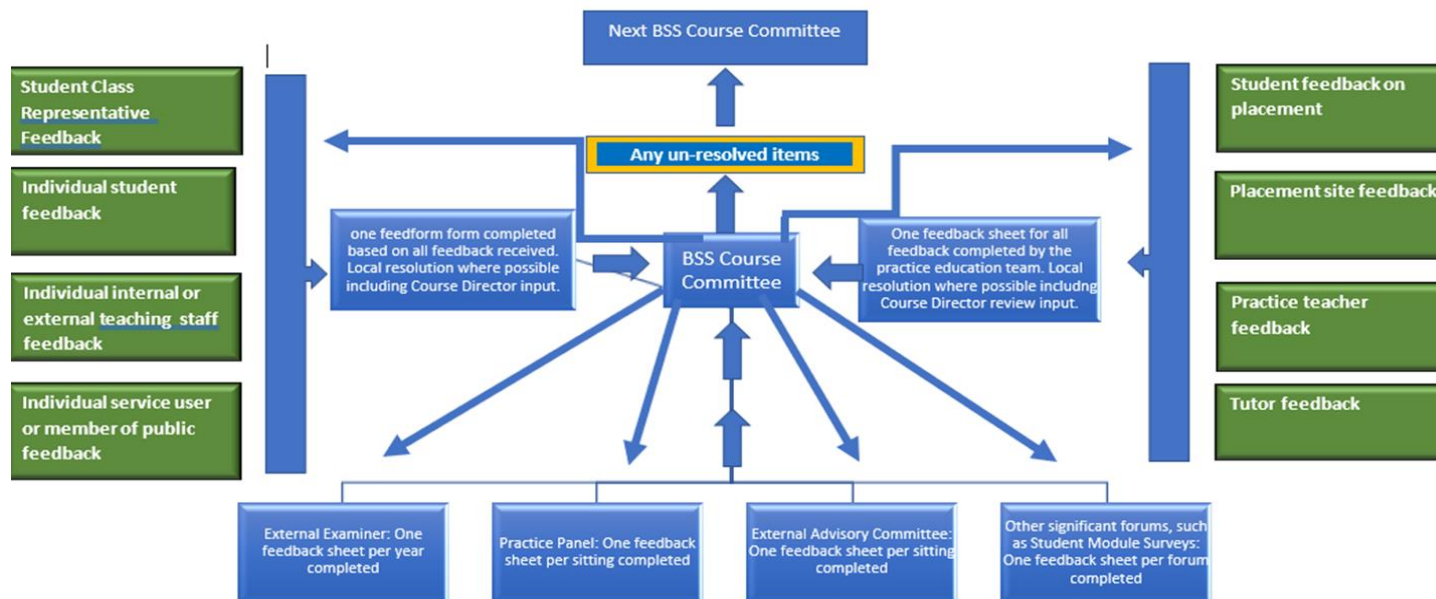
Next BSS Course Committee

Any un-resolved items

Student Class Representative Feedback

Individual student feedback

Individual internal or external teaching staff feedback

Individual service user or member of public feedback

one feedform form completed based on all feedback received. Local resolution where possible including Course Director input.

BSS Course Committee

One feedback sheet for all feedback completed by the practice education team. Local resolution where possible includng Course Director review input.

Student feedback on placement

Placement site feedback

Practice teacher feedback

Tutor feedback

External Examiner: One feedback sheet per year completed

Practice Panel: One feedback sheet per sitting completed

External Advisory Committee: One feedback sheet per sitting completed

Other significant forums, such as Student Module Surveys: One feedback sheet per forum completed